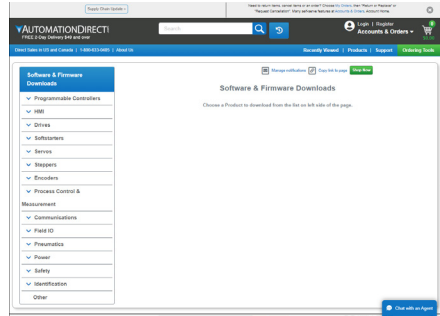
Supply Chain Update »

Need to return items, cancel items or an order? Choose My Orders, then "Return or Replace" or "Request Cancellation". Many self-serve features at Accounts & Orders Account Home.

AUTOMATIONDIRECT
FREE 2-Day Delivery $49 and over

Search

Login | Register
Accounts & Orders

0
$0.00

Direct Sales in US and Canada | 1-800-633-0405 | About Us

Recently Viewed | Products | Support | Ordering Tools

Software & Firmware Downloads

Programmable Controllers
HMI
Drives
Softstarters
Servos
Steppers
Encoders
Process Control & Measurement
Communications
Field IO
Pneumatics
Power
Safety
Identification
Other

Manage notifications | Copy link to page | Shop Now

Software & Firmware Downloads

Choose a Product to download from the list on left side of the page.

Chat with an Agent